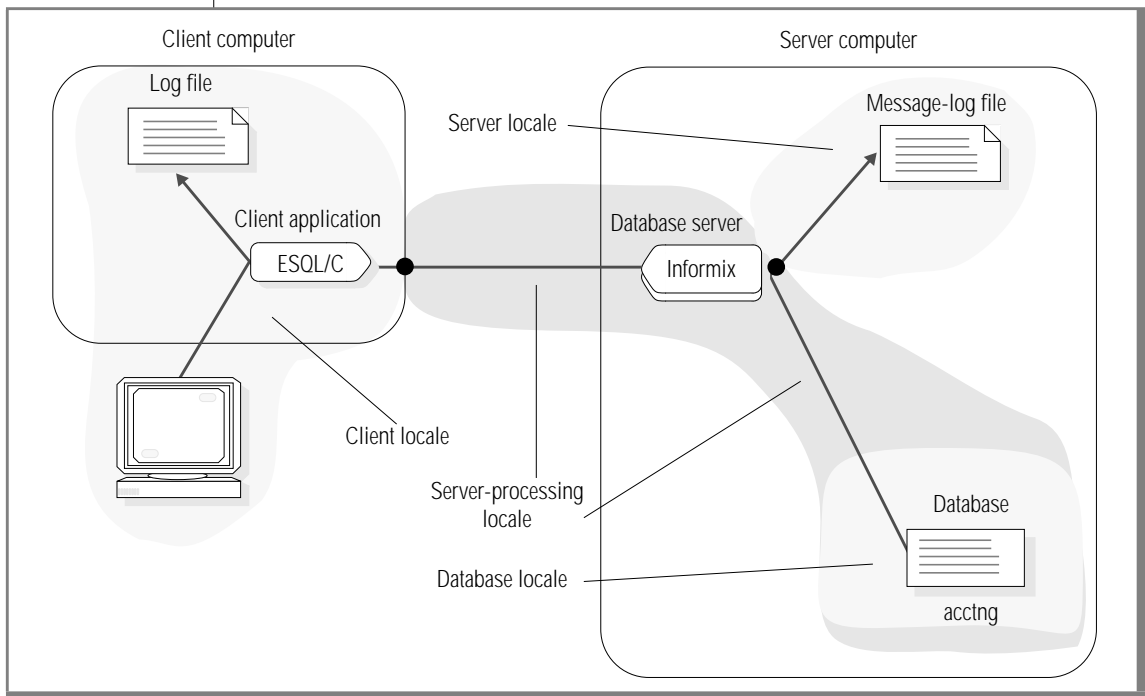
Client computer

Server computer

Log file

Message-log file

Server locale

Client application

Database server

ESQL/C

Informix

Client locale

Server-processing locale

Database

Database locale

acctng